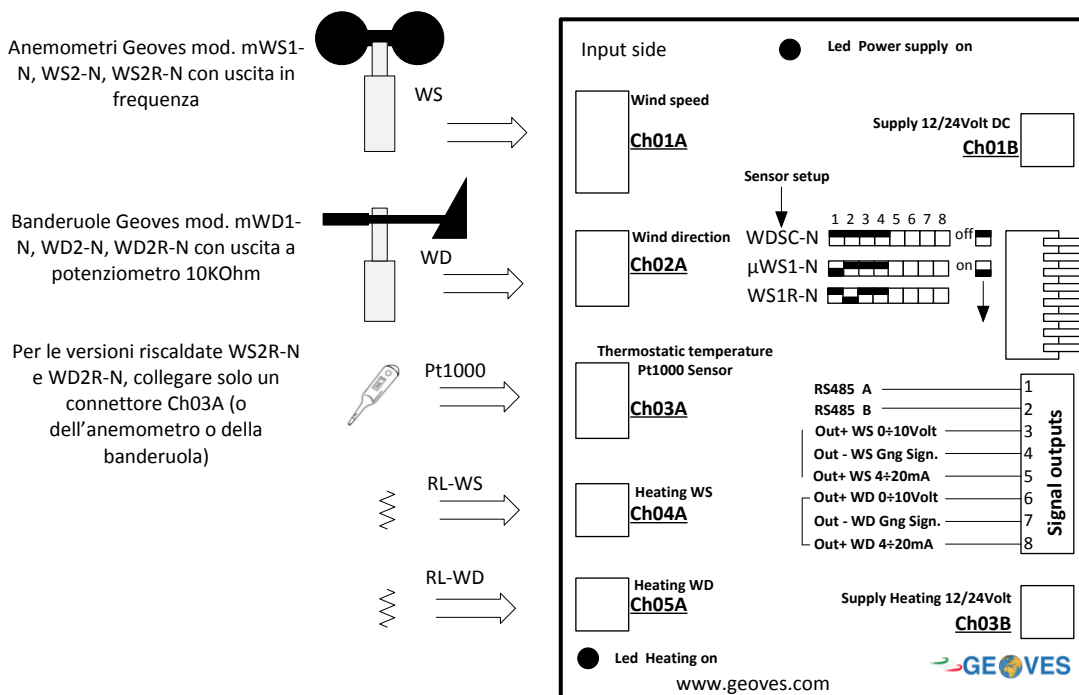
Anemometri Geoves mod. mWS1-N, WS2-N, WS2R-N con uscita in frequenza

WS

Banderuole Geoves mod. mWD1-N, WD2-N, WD2R-N con uscita a potenziometro 10KOhm

WD

Per le versioni riscaldate WS2R-N e WD2R-N, collegare solo un connettore Ch03A (o dell'anemometro o della banderuola)

Pt1000

RL-WS

RL-WD

Input side

Led Power supply on

Wind speed

Ch01A

Supply 12/24Volt DC

Ch01B

Sensor setup

1 2 3 4 5 6 7 8

Wind direction

Ch02A

WDSC-N

µWS1-N

WS1R-N

off

on

Thermostatic temperature Pt1000 Sensor

Ch03A

RS485 A

RS485 B

Out+ WS 0÷10Volt

Out - WS Gng Sign.

Out+ WS 4÷20mA

Out+ WD 0÷10Volt

Out - WD Gng Sign.

Out+ WD 4÷20mA

1
2
3
4
5
6
7
8

Signal outputs

Heating WS

Ch04A

Heating WD

Ch05A

Supply Heating 12/24Volt

Ch03B

Led Heating on

GEOVES

www.geoves.com